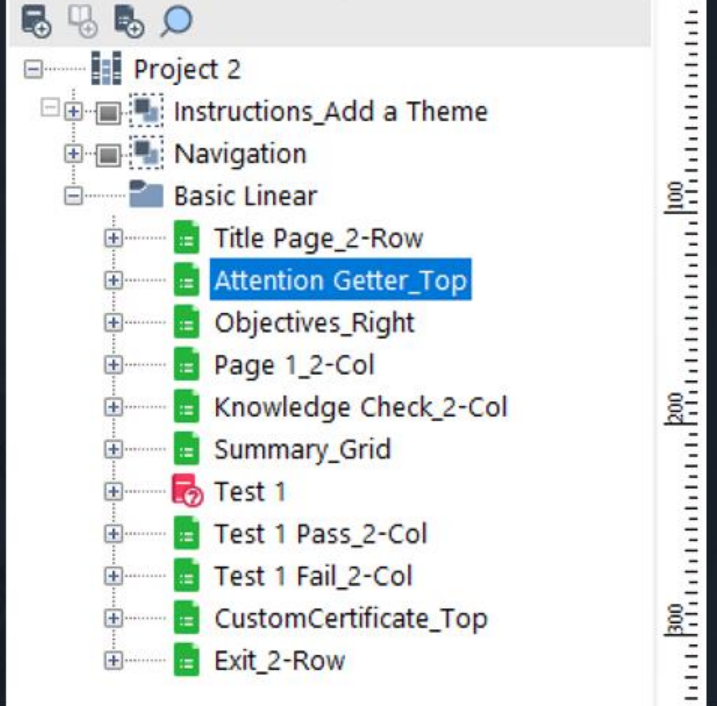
Project 2
Instructions_Add a Theme
Navigation
Basic Linear
Title Page_2-Row
Attention Getter_Top
Objectives_Right
Page 1_2-Col
Knowledge Check_2-Col
Summary_Grid
Test 1
Test 1 Pass_2-Col
Test 1 Fail_2-Col
CustomCertificate_Top
Exit_2-Row

100
200
300